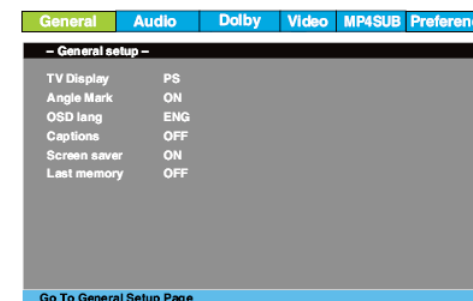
General Audio Dolby Video MP4SUB Preferen

– General setup –

| TV Display | PS |
|---|---|
| Angle Mark | ON |
| OSD lang | ENG |
| Captions | OFF |
| Screen saver | ON |
| Last memory | OFF |

Go To General Setup Page